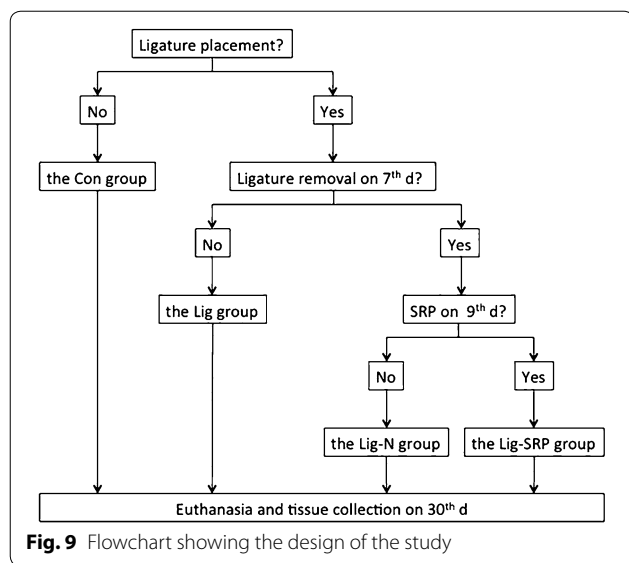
Ligature placement?

No

Yes

the Con group

Ligature removal on 7$^{th}$ d?

No

Yes

the Lig group

SRP on 9$^{th}$ d?

No

Yes

the Lig-N group

the Lig-SRP group

Euthanasia and tissue collection on 30$^{th}$ d

**Fig. 9** Flowchart showing the design of the study